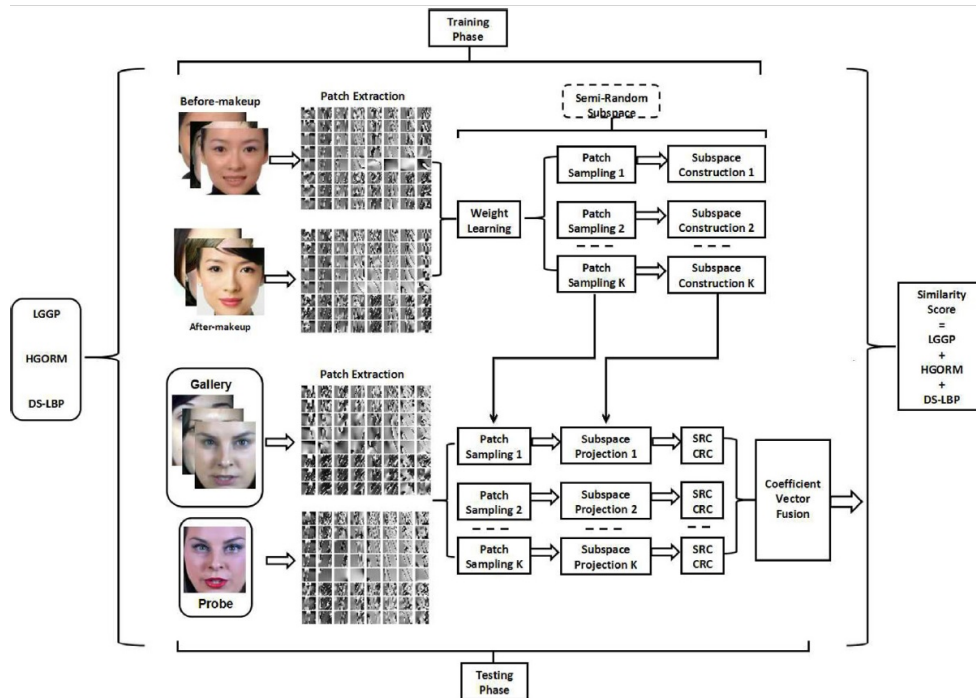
Training Phase

Before-makeup

Patch Extraction

Semi-Random Subspace

Weight Learning

Patch Sampling 1

Subspace Construction 1

Patch Sampling 2

Subspace Construction 2

Patch Sampling K

Subspace Construction K

After-makeup

LGGP

HGORM

DS-LBP

Similarity Score = LGGP + HGORM + DS-LBP

Gallery

Patch Extraction

Patch Sampling 1

Subspace Projection 1

SRC CRC

Patch Sampling 2

Subspace Projection 2

SRC CRC

Patch Sampling K

Subspace Projection K

SRC CRC

Coefficient Vector Fusion

Probe

Testing Phase